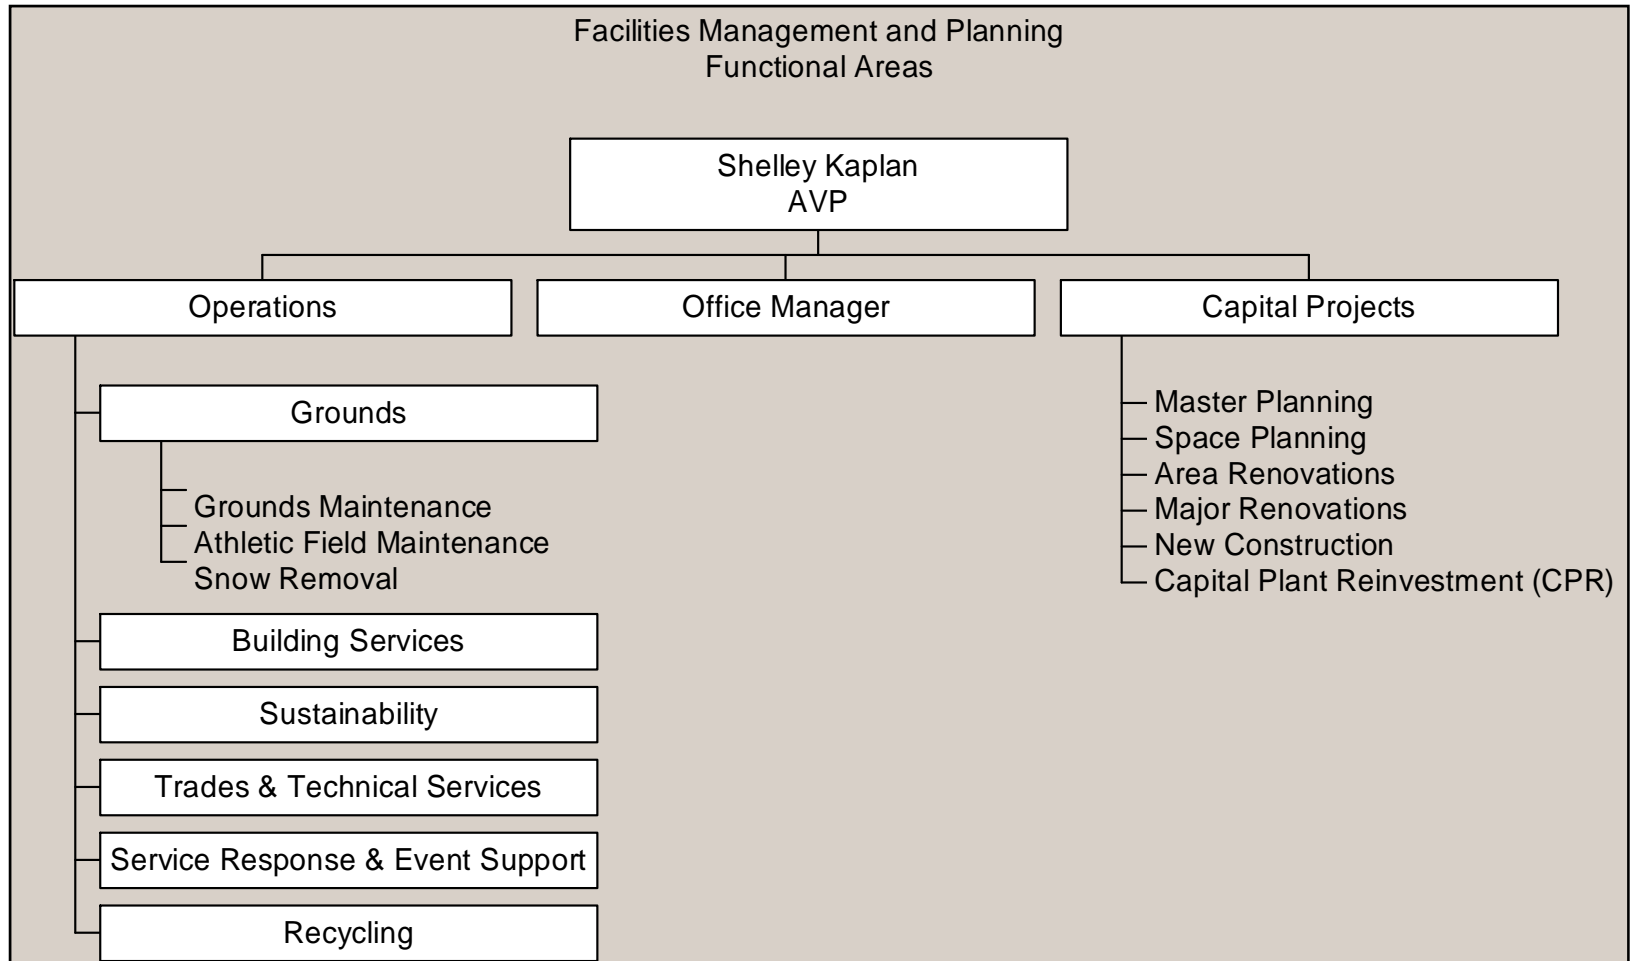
Facilities Management and Planning
Functional Areas

Shelley Kaplan
AVP

Operations

Office Manager

Capital Projects

Grounds

Grounds Maintenance
Athletic Field Maintenance
Snow Removal

Building Services

Sustainability

Trades & Technical Services

Service Response & Event Support

Recycling

Master Planning
Space Planning
Area Renovations
Major Renovations
New Construction
Capital Plant Reinvestment (CPR)